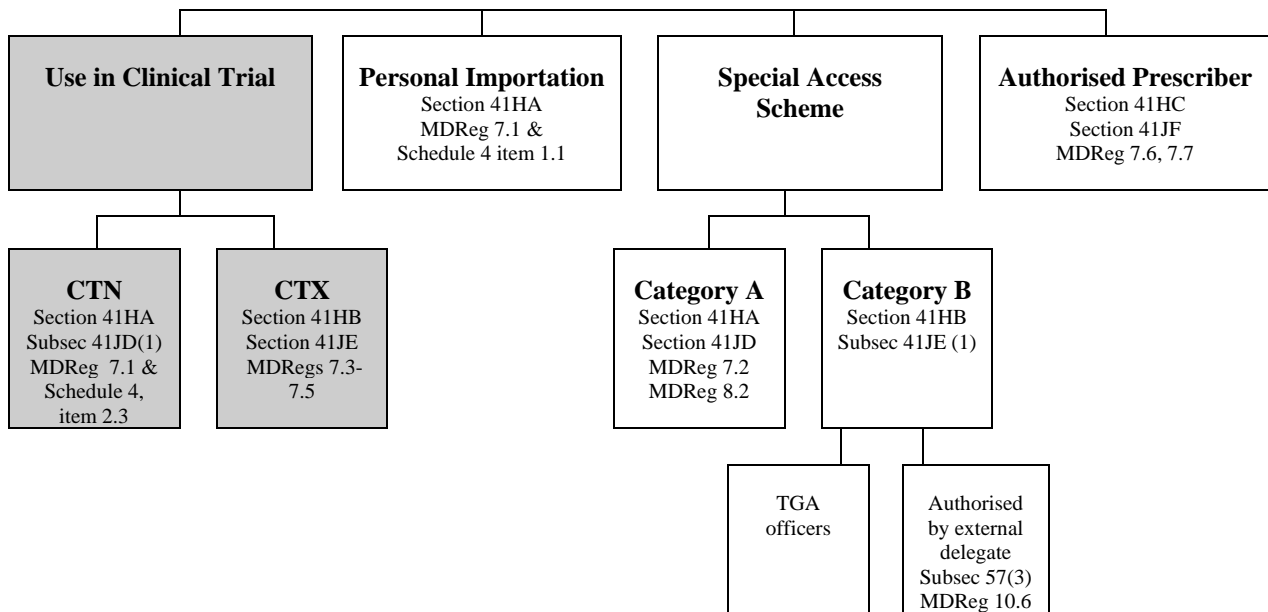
Use in Clinical Trial

Personal Importation
Section 41HA
MDReg 7.1 &
Schedule 4 item 1.1

Special Access Scheme

Authorised Prescriber
Section 41HC
Section 41JF
MDReg 7.6, 7.7

CTN
Section 41HA
Subsec 41JD(1)
MDReg 7.1 &
Schedule 4, item 2.3

CTX
Section 41HB
Section 41JE
MDRegs 7.3-7.5

Category A
Section 41HA
Section 41JD
MDReg 7.2
MDReg 8.2

Category B
Section 41HB
Subsec 41JE (1)

TGA officers

Authorised by external delegate
Subsec 57(3)
MDReg 10.6